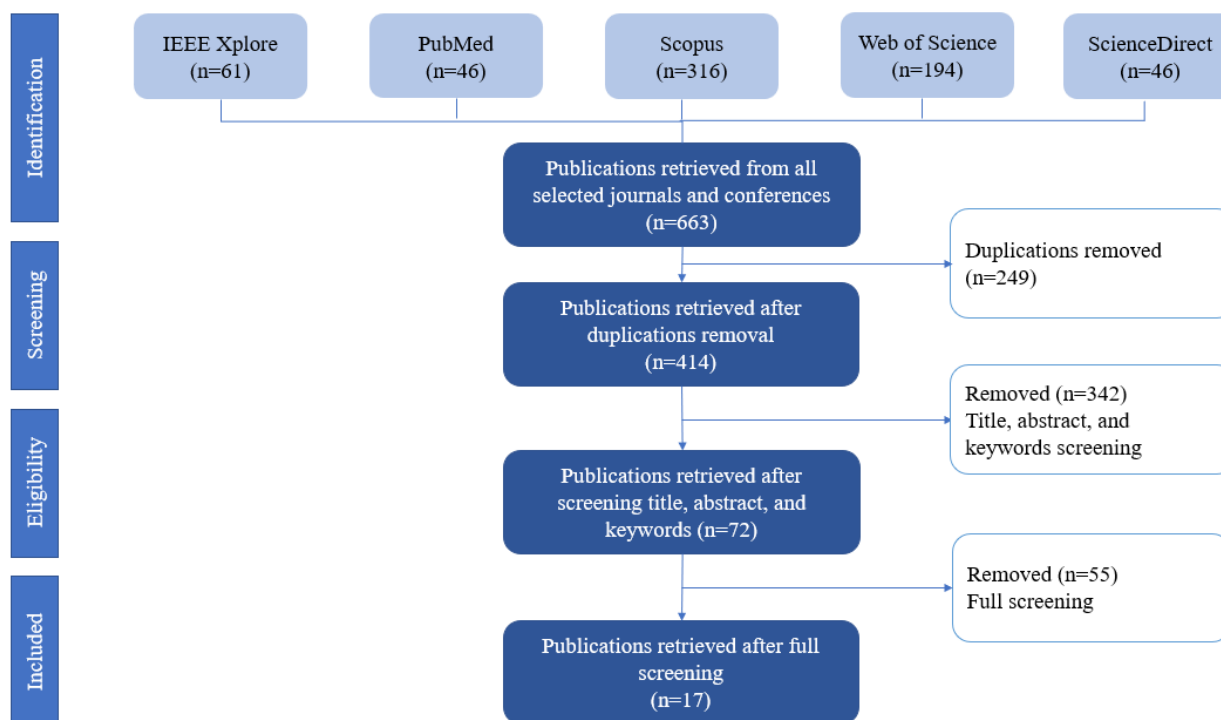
Identification

IEEE Xplore
(n=61)

PubMed
(n=46)

Scopus
(n=316)

Web of Science
(n=194)

ScienceDirect
(n=46)

Publications retrieved from all selected journals and conferences
(n=663)

Screening

Duplications removed
(n=249)

Publications retrieved after duplications removal
(n=414)

Eligibility

Removed (n=342)
Title, abstract, and keywords screening

Publications retrieved after screening title, abstract, and keywords (n=72)

Included

Removed (n=55)
Full screening

Publications retrieved after full screening
(n=17)